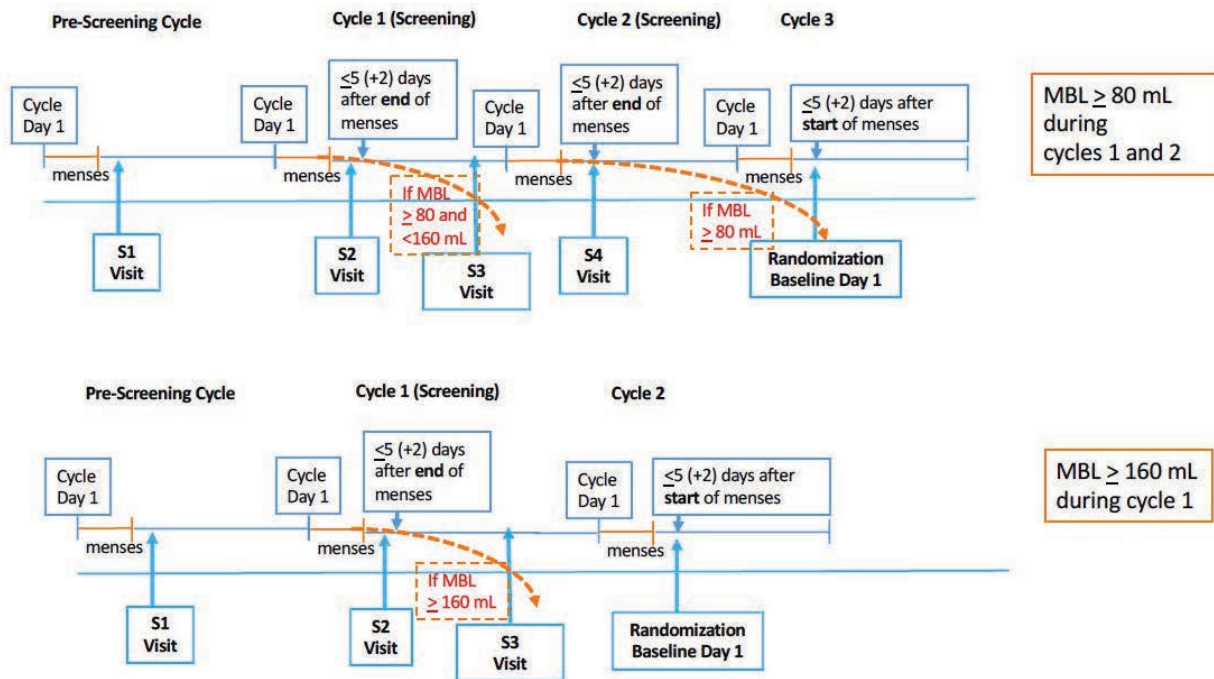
Pre-Screening Cycle

Cycle 1 (Screening)

Cycle 2 (Screening)

Cycle 3

Cycle Day 1

Cycle Day 1

$\leq$5 (+2) days after **end** of menses

Cycle Day 1

$\leq$5 (+2) days after **end** of menses

Cycle Day 1

$\leq$5 (+2) days after **start** of menses

MBL $\geq$ 80 mL during cycles 1 and 2

menses

menses

If MBL $\geq$ 80 and <160 mL

menses

menses

If MBL $\geq$ 80 mL

S1 Visit

S2 Visit

S3 Visit

S4 Visit

Randomization Baseline Day 1

Pre-Screening Cycle

Cycle 1 (Screening)

Cycle 2

Cycle Day 1

Cycle Day 1

$\leq$5 (+2) days after **end** of menses

Cycle Day 1

$\leq$5 (+2) days after **start** of menses

MBL $\geq$ 160 mL during cycle 1

menses

menses

menses

If MBL $\geq$ 160 mL

S1 Visit

S2 Visit

S3 Visit

Randomization Baseline Day 1